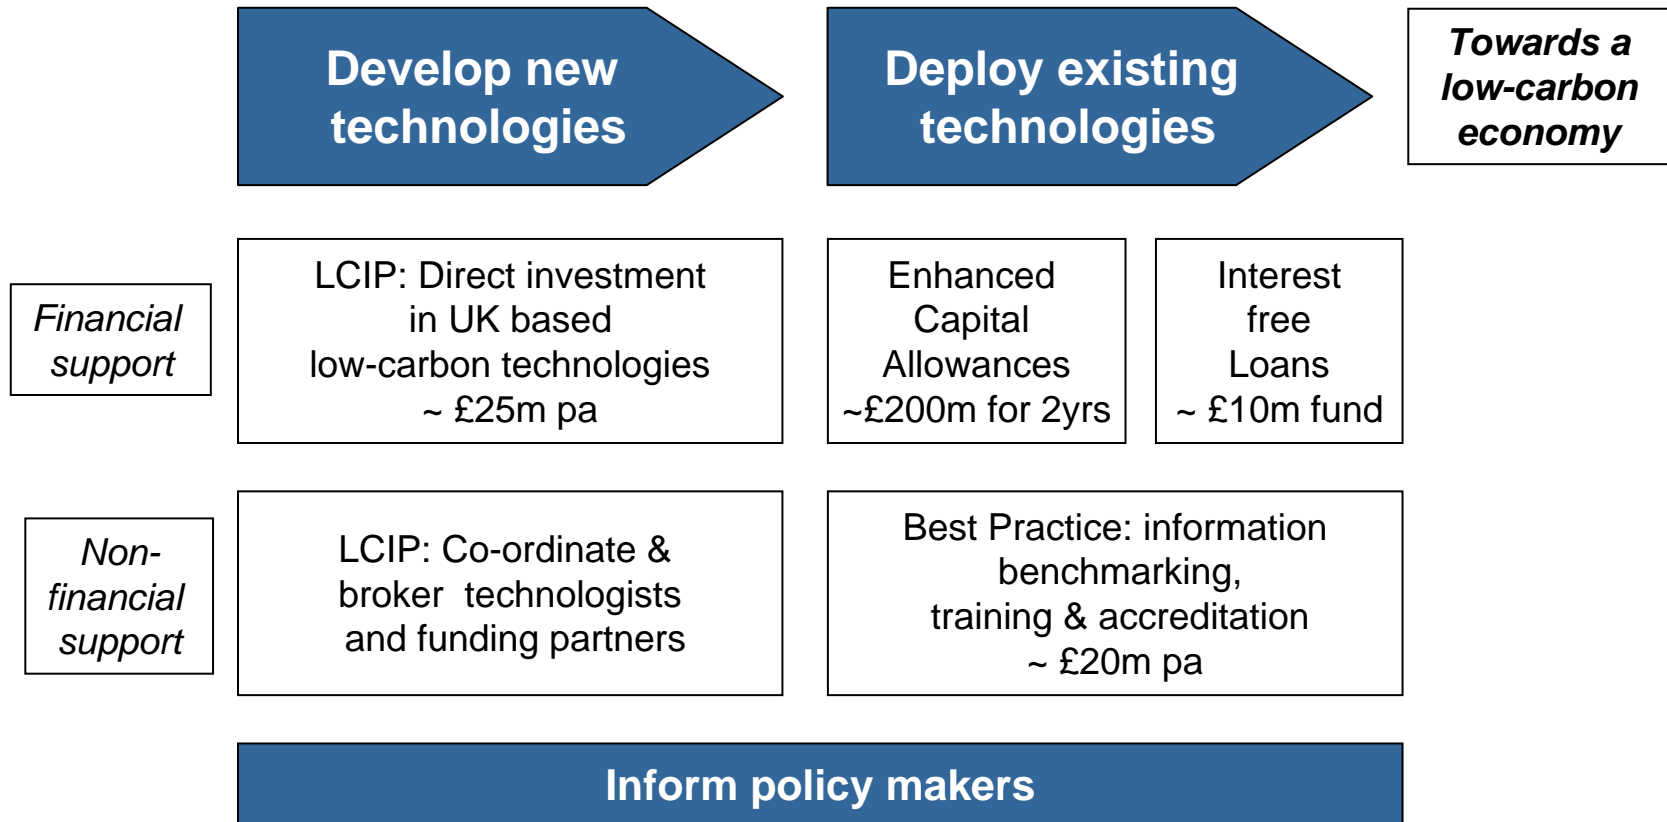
Develop new technologies

Deploy existing technologies

Towards a low-carbon economy

Financial support

LCIP: Direct investment in UK based low-carbon technologies ~ £25m pa

Enhanced Capital Allowances ~£200m for 2yrs

Interest free Loans ~ £10m fund

Non-financial support

LCIP: Co-ordinate & broker technologists and funding partners

Best Practice: information benchmarking, training & accreditation ~ £20m pa

Inform policy makers